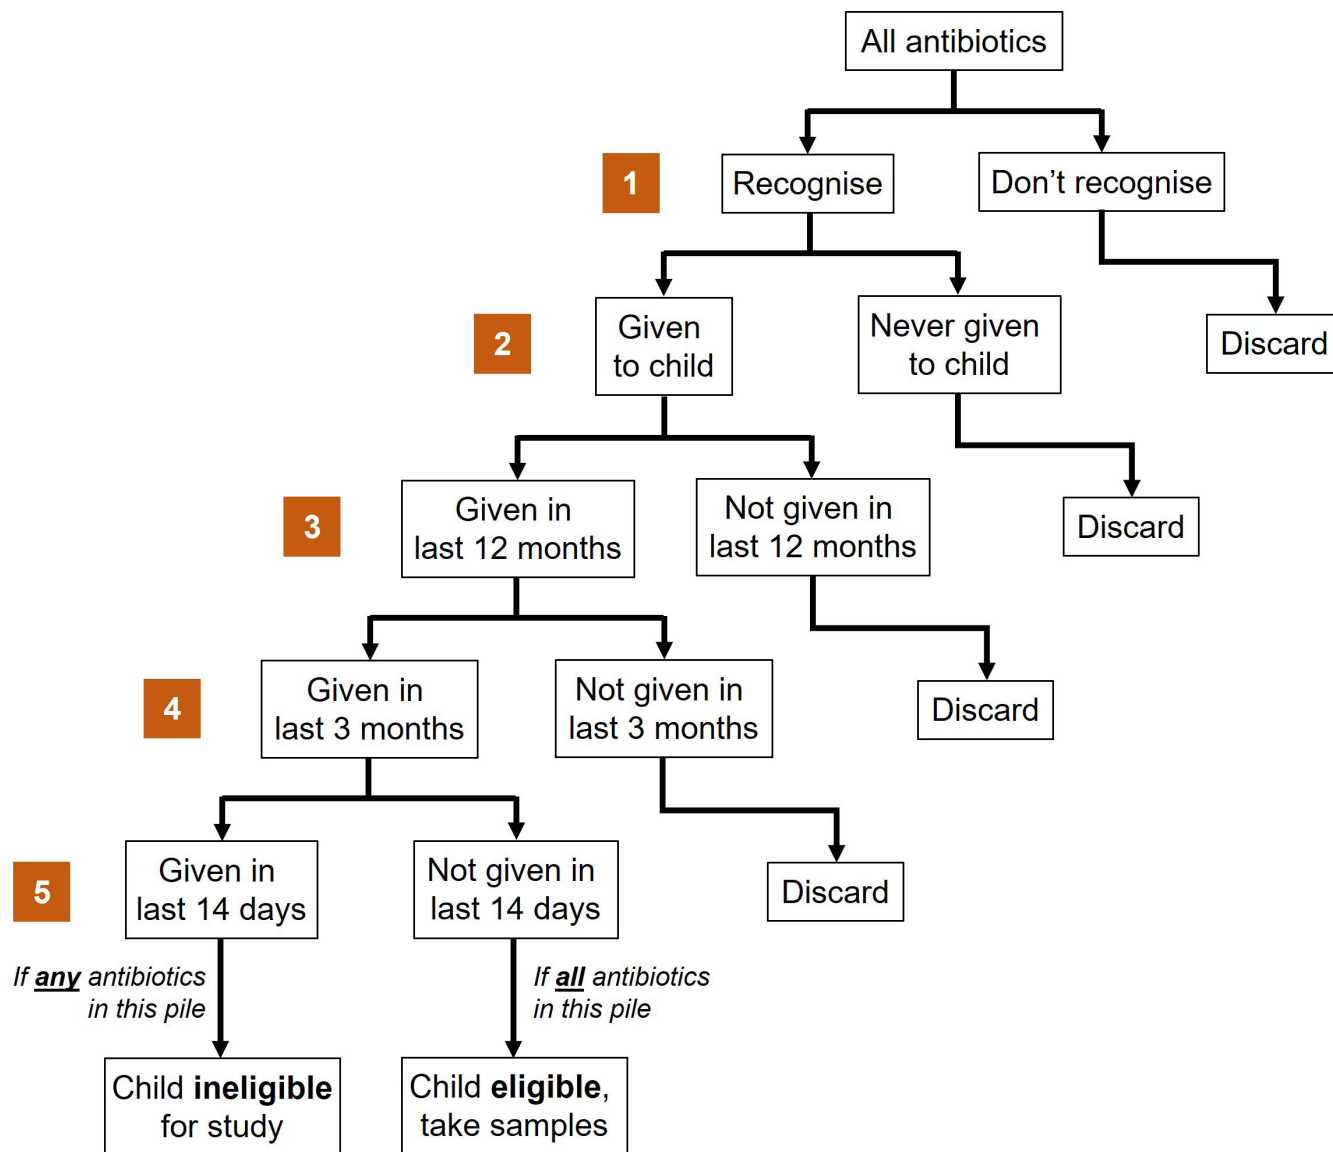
All antibiotics

1

Recognise

Don’t recognise

Discard

2

Given to child

Never given to child

Discard

3

Given in last 12 months

Not given in last 12 months

Discard

4

Given in last 3 months

Not given in last 3 months

Discard

5

Given in last 14 days

Not given in last 14 days

Discard

*If **any** antibiotics in this pile*

*If **all** antibiotics in this pile*

Child **ineligible** for study

Child **eligible**, take samples